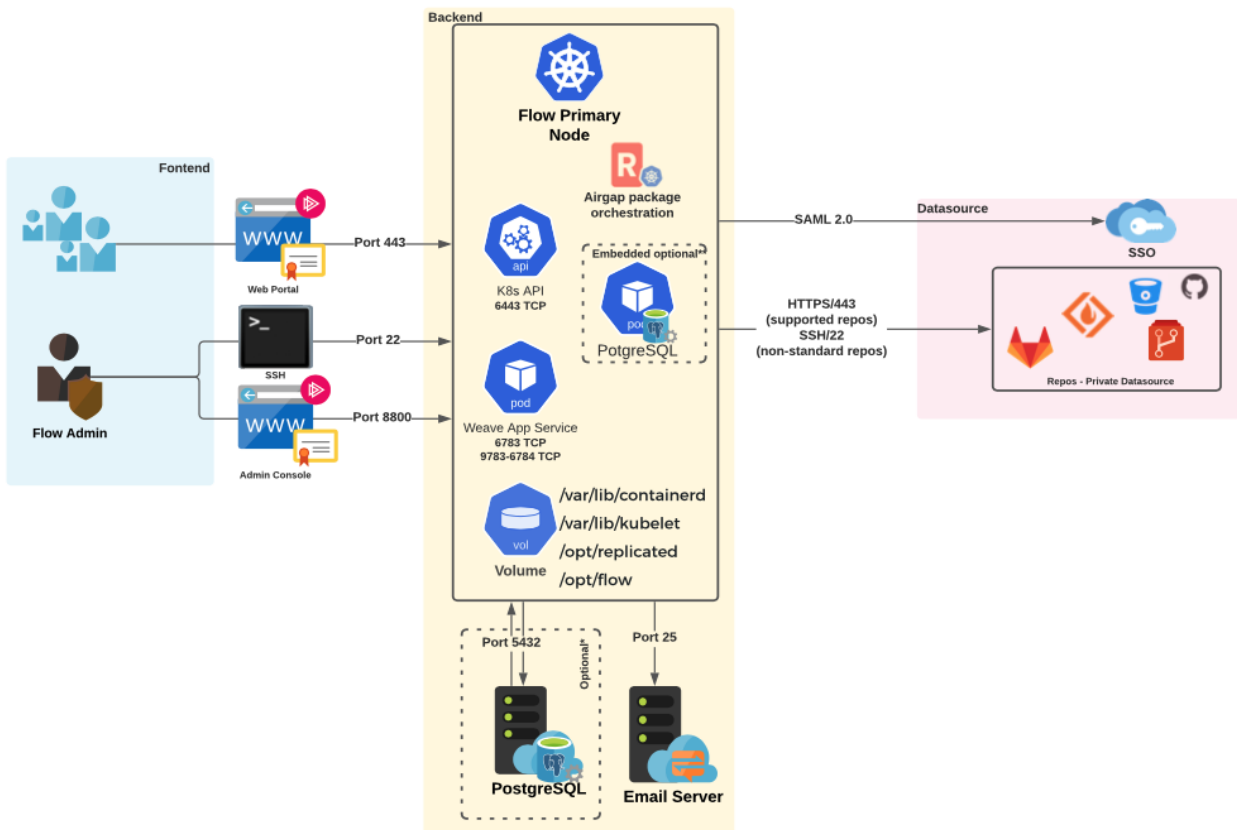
Backend

Flow Primary Node

R

Airgap package orchestration

Fontend

WWW

Web Portal

Port 443

api

K8s API
6443 TCP

Embedded optional**

pod

PotgreSQL

SAML 2.0

Datasource

SSO

HTTPS/443
(supported repos)
SSH/22
(non-standard repos)

Repos - Private Datasource

>_

SSH

Port 22

Flow Admin

WWW

Admin Console

Port 8800

pod

Weave App Service
6783 TCP
9783-6784 TCP

vol

Volume

/var/lib/containerd
/var/lib/kubelet
/opt/replicated
/opt/flow

Port 5432

Optional*

PostgreSQL

Port 25

Email Server